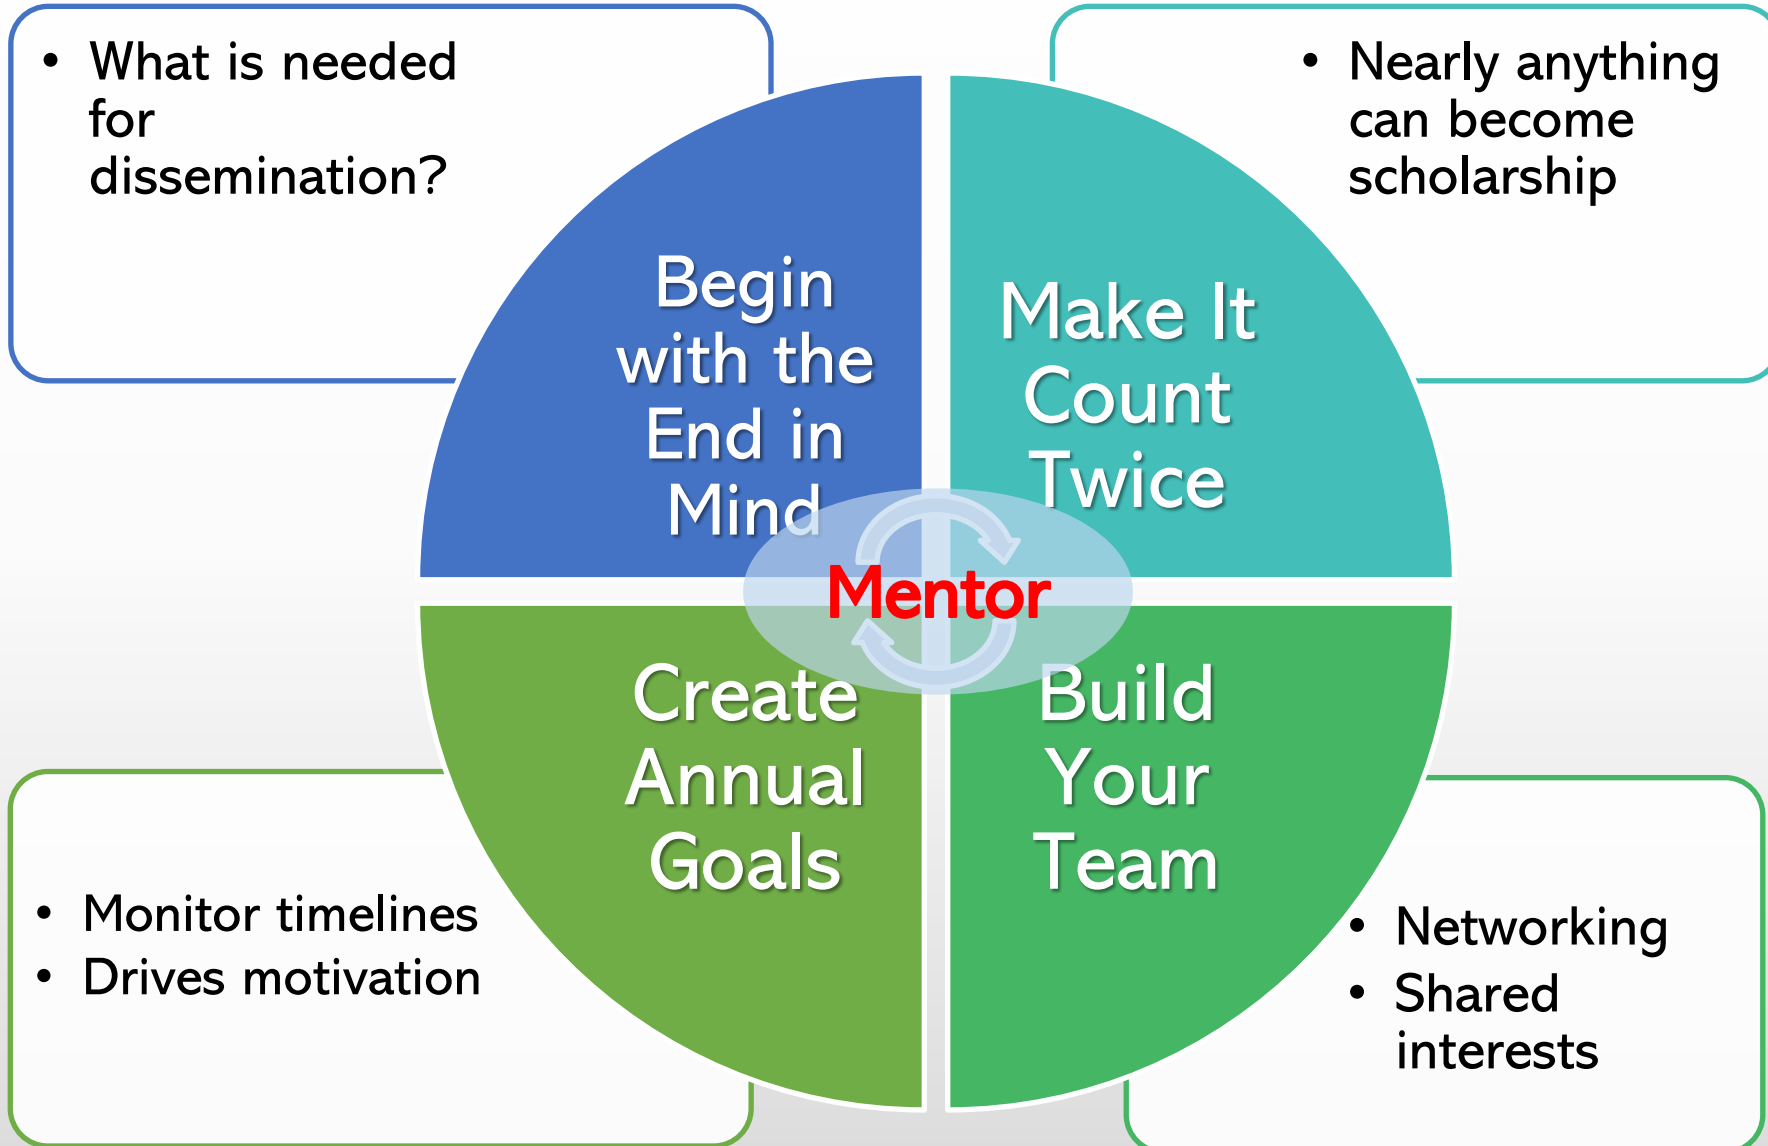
• What is needed for dissemination?

• Nearly anything can become scholarship

Begin with the End in Mind

Make It Count Twice

Mentor

Create Annual Goals

Build Your Team

• Monitor timelines
• Drives motivation

• Networking
• Shared interests